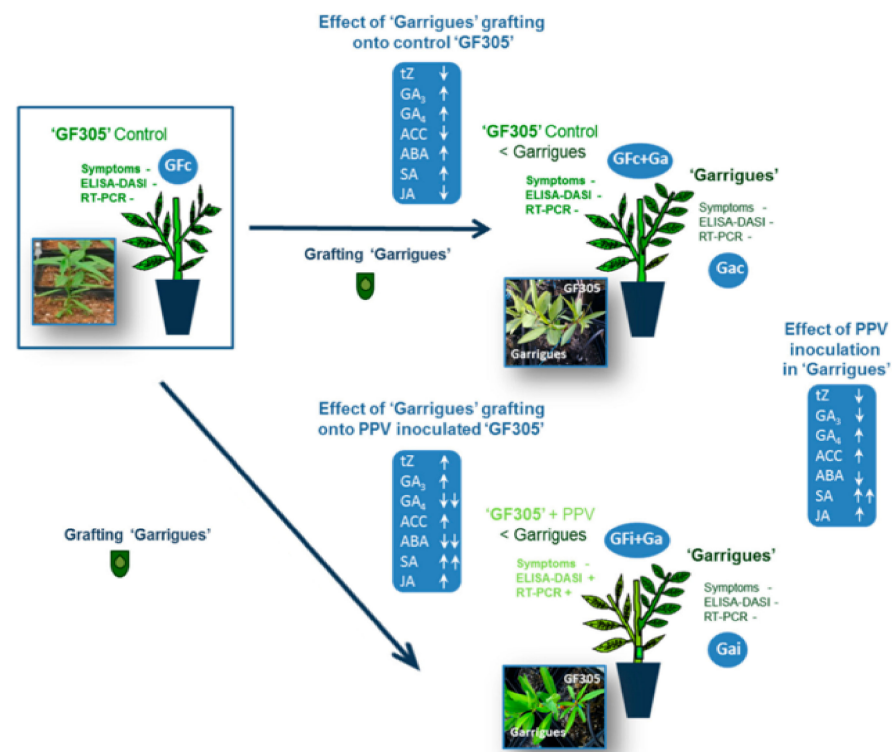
Effect of 'Garrigues' grafting onto control 'GF305'

| tZ | ↓ |
|---|---|
| $GA_3$ | ↑ |
| $GA_4$ | ↑ |
| ACC | ↓ |
| ABA | ↑ |
| SA | ↑ |
| JA | ↓ |

'GF305' Control

GFc

Symptoms -
ELISA-DASI -
RT-PCR -

Grafting 'Garrigues'

'GF305' Control
< Garrigues

GFc+Ga

Symptoms -
ELISA-DASI -
RT-PCR -

'Garrigues'

Symptoms -
ELISA-DASI -
RT-PCR -

Gac

GF305

Garrigues

Effect of PPV inoculation in 'Garrigues'

| tZ | ↓ |
|---|---|
| $GA_3$ | ↓ |
| $GA_4$ | ↑ |
| ACC | ↑ |
| ABA | ↓ |
| SA | ↑↑ |
| JA | ↑ |

Effect of 'Garrigues' grafting onto PPV inoculated 'GF305'

| tZ | ↑ |
|---|---|
| $GA_3$ | ↑ |
| $GA_4$ | ↓↓ |
| ACC | ↑ |
| ABA | ↓↓ |
| SA | ↑↑ |
| JA | ↑ |

Grafting 'Garrigues'

'GF305' + PPV
< Garrigues

GFi+Ga

Symptoms -
ELISA-DASI +
RT-PCR +

'Garrigues'

Symptoms -
ELISA-DASI -
RT-PCR -

Gai

GF305

Garrigues